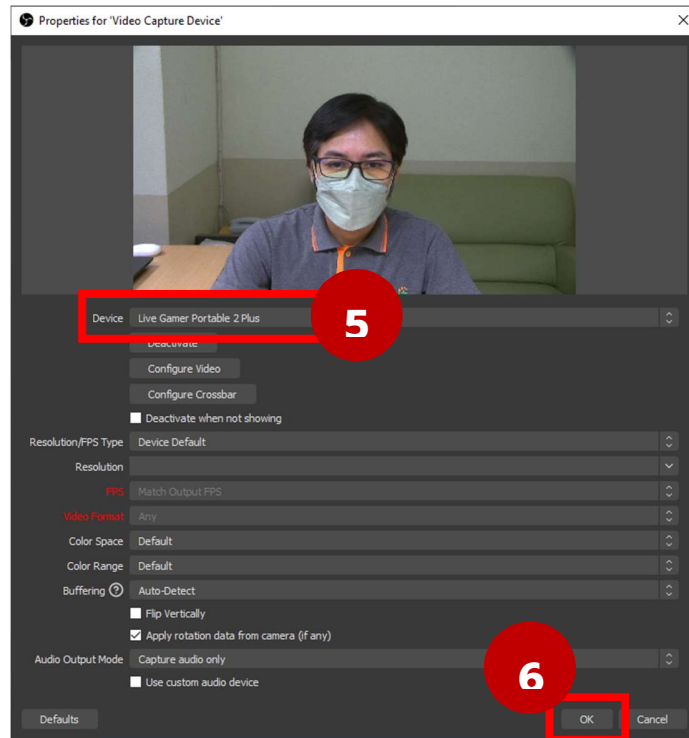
Properties for 'Video Capture Device'

Device Live Gamer Portable 2 Plus

5

Deactivate

Configure Video

Configure Crossbar

Deactivate when not showing

Resolution/FPS Type Device Default

Resolution

FPS Match Output FPS

Video Format Any

Color Space Default

Color Range Default

Buffering Auto-Detect

Flip Vertically

Apply rotation data from camera (if any)

Audio Output Mode Capture audio only

6

Use custom audio device

Defaults

OK

Cancel